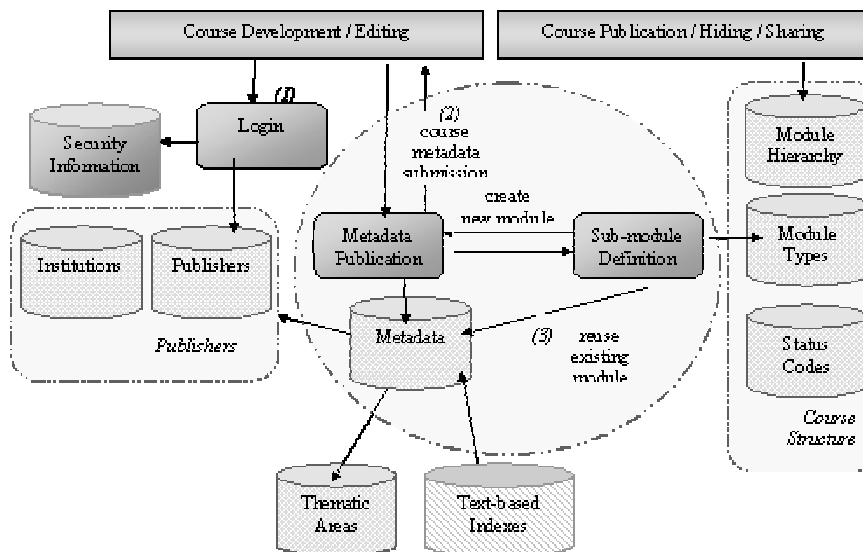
Course Development / Editing

Course Publication / Hiding / Sharing

(1)

Login

Security Information

(2) course metadata submission

create new module

Institutions

Publishers

Metadata Publication

Sub-module Definition

Module Hierarchy

Module Types

Status Codes

Publishers

Metadata

(3) reuse existing module

Course Structure

Thematic Areas

Text-based Indexes